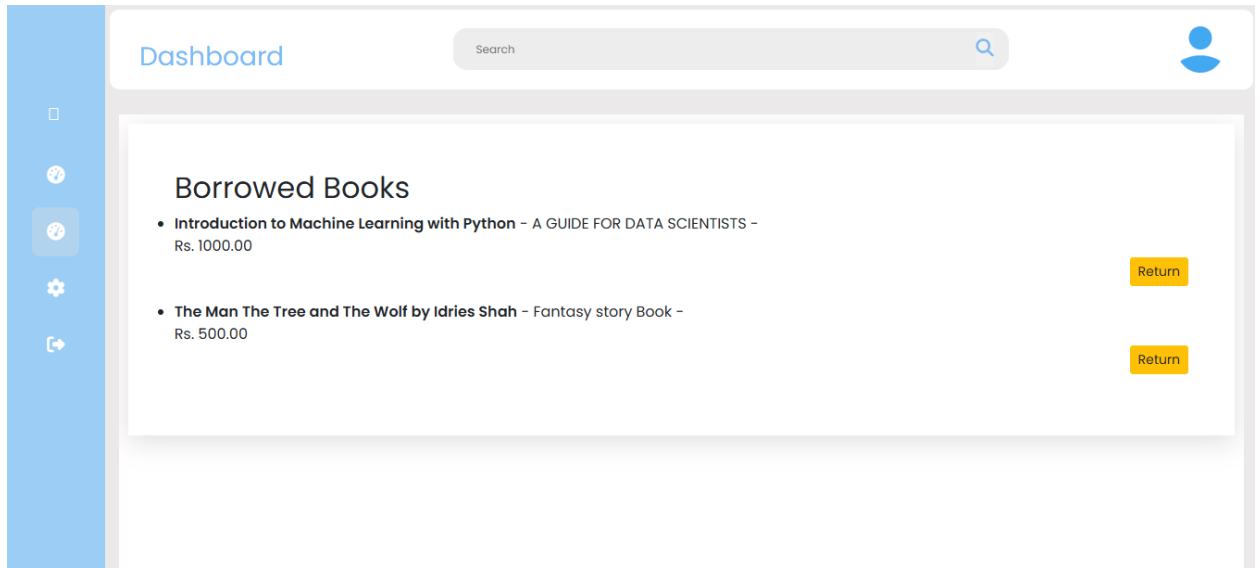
Dashboard

Search

Borrowed Books

- **Introduction to Machine Learning with Python** - A GUIDE FOR DATA SCIENTISTS - Rs. 1000.00

Return

- **The Man The Tree and The Wolf by Idries Shah** - Fantasy story Book - Rs. 500.00

Return